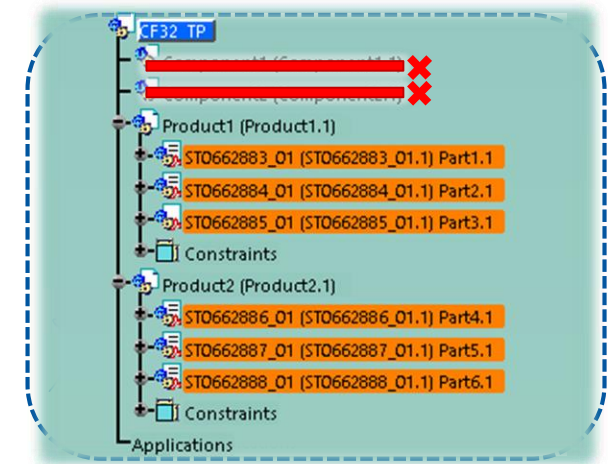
CF32_TP
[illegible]
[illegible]
Product1 (Product1.1)
STO662883_O1 (STO662883_O1.1) Part1.1
STO662884_O1 (STO662884_O1.1) Part2.1
STO662885_O1 (STO662885_O1.1) Part3.1
Constraints
Product2 (Product2.1)
STO662886_O1 (STO662886_O1.1) Part4.1
STO662887_O1 (STO662887_O1.1) Part5.1
STO662888_O1 (STO662888_O1.1) Part6.1
Constraints
Applications